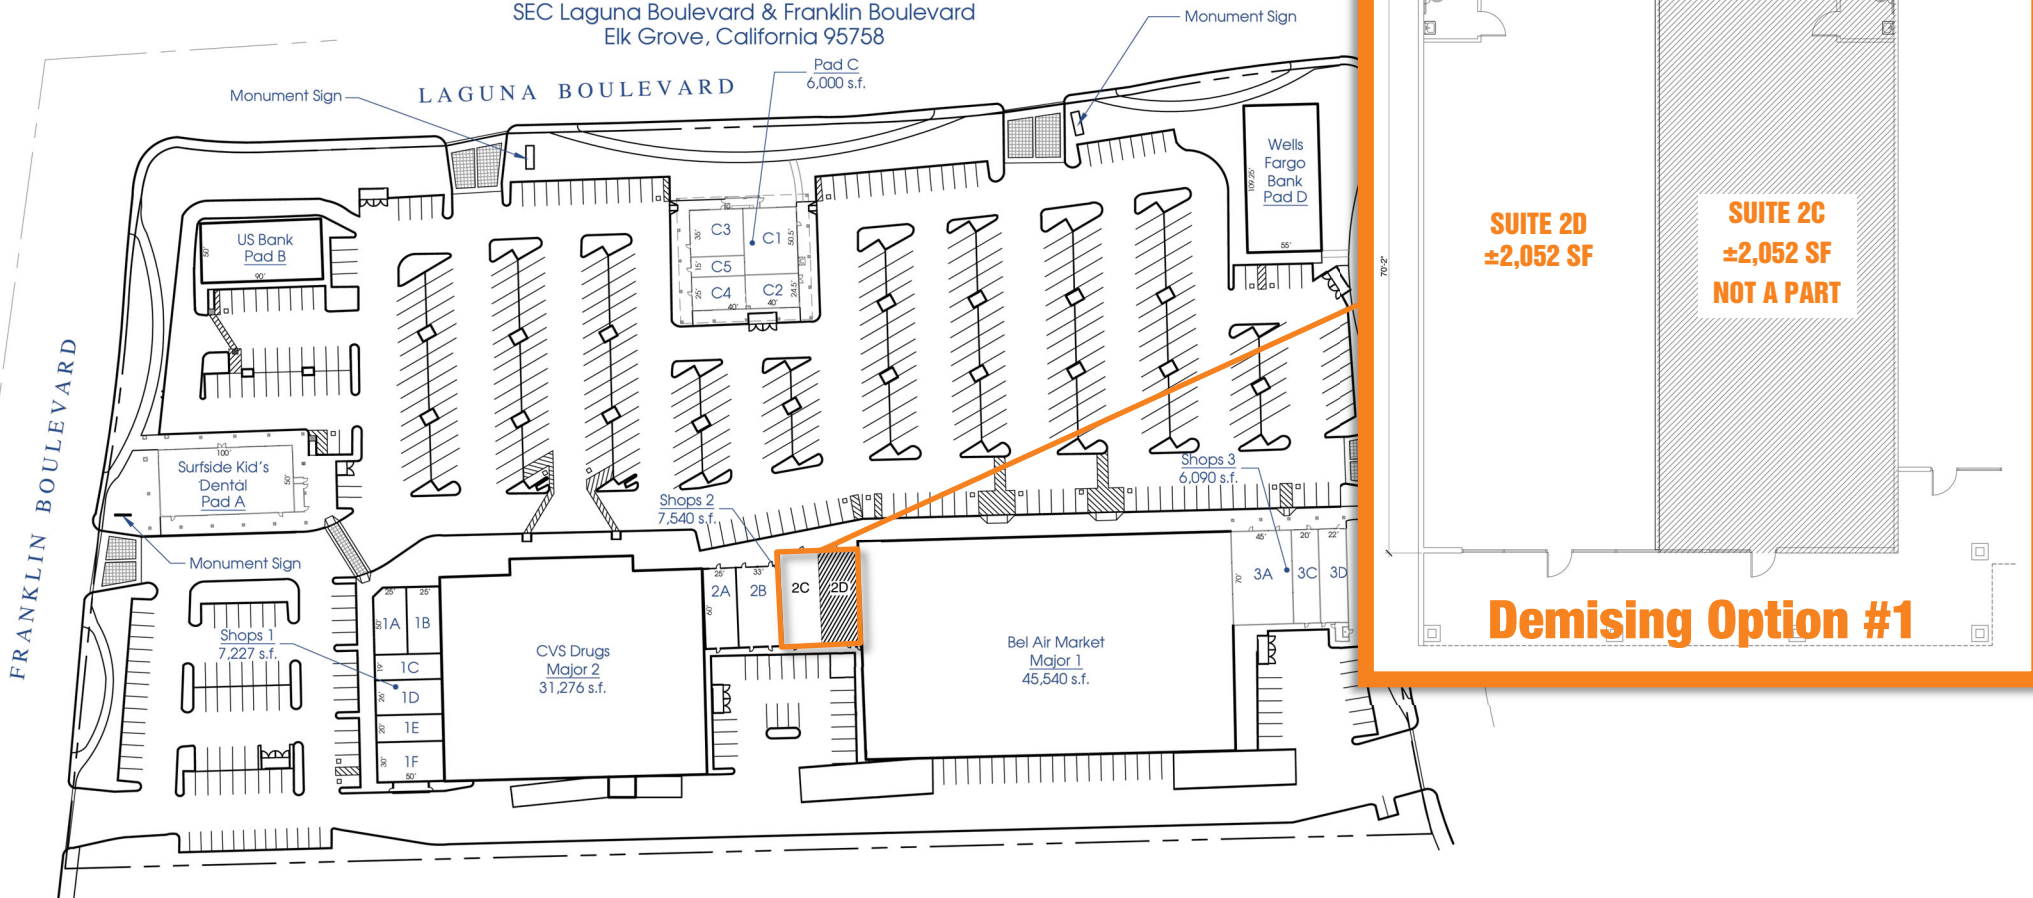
SEC Laguna Boulevard & Franklin Boulevard
Elk Grove, California 95758

Monument Sign

LAGUNA BOULEVARD

Pad C
6,000 s.f.

Monument Sign

Wells Fargo Bank
Pad D

US Bank
Pad B

C3
C1
C5
C4
C2

Surfside Kid's Dental
Pad A

FRANKLIN BOULEVARD

Monument Sign

Shops 2
7,540 s.f.

Shops 3
6,090 s.f.

Shops 1
7,227 s.f.

1A
1B
1C
1D
1E
1F

CVS Drugs
Major 2
31,276 s.f.

2A
2B
2C
2D

Bel Air Market
Major 1
45,540 s.f.

3A
3C
3D

SUITE 2D
±2,052 SF

SUITE 2C
±2,052 SF
NOT A PART

Demising Option #1